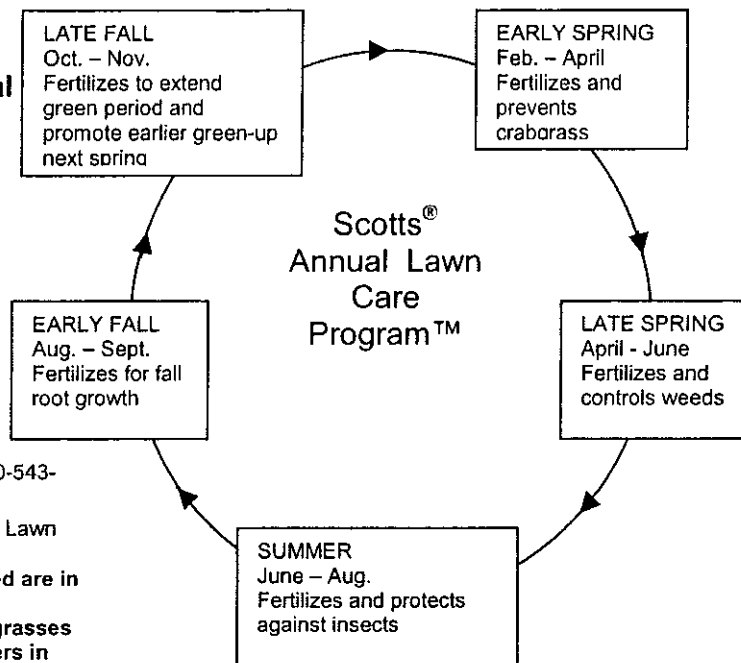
al

LATE FALL
Oct. – Nov.
Fertilizes to extend green period and promote earlier green-up next spring

EARLY SPRING
Feb. – April
Fertilizes and prevents crabgrass

Scotts® Annual Lawn Care Program™

EARLY FALL
Aug. – Sept.
Fertilizes for fall root growth

LATE SPRING
April - June
Fertilizes and controls weeds

0-543-

Lawn

ed are in

grasses

ers in

SUMMER
June – Aug.
Fertilizes and protects against insects